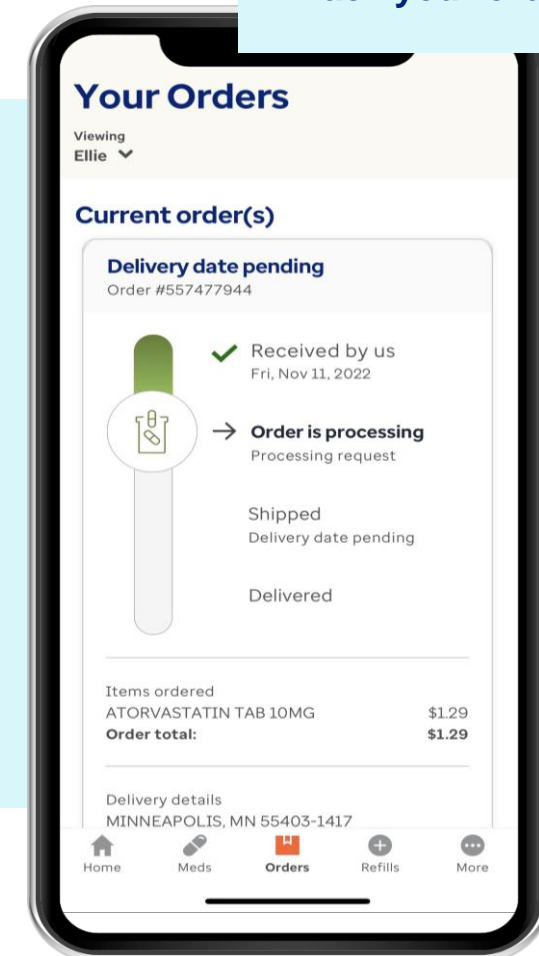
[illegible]

Your Orders

Viewing
Ellie

Current order(s)

Delivery date pending
Order #557477944

Received by us
Fri, Nov 11, 2022

Order is processing
Processing request

Shipped
Delivery date pending

Delivered

Items ordered
ATORVASTATIN TAB 10MG $1.29
Order total: $1.29

Delivery details
MINNEAPOLIS, MN 55403-1417

Home Meds Orders Refills More